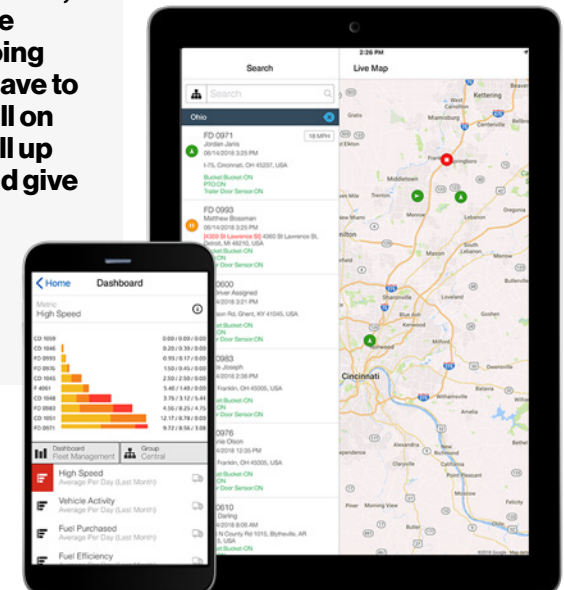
e
ping
ave to
ll on
ll up
d give

2:26 PM

Search

Live Map

Search

Ohio

FD 0971
Jordan Janis
06/14/2018 3:25 PM
I-75, Cincinnati, OH 45207, USA
Bucket Bucket-ON
PTO-ON
Trailer Door Sensor-ON

18 MPH

FD 0993
Matthew Bossman
06/14/2018 3:25 PM
4360 St Lawrence St, Detroit, MI 48210, USA
Bucket
ON
Door Sensor-ON

0600
Driver Assigned
2018 3:21 PM
Ghent, KY 41045, USA
Bucket-ON
ON
Door Sensor-ON

0983
Joseph
2018 3:25 PM
Franklin, OH 45005, USA
Bucket-ON
ON
Door Sensor-ON

0976
Olson
2018 12:35 PM
Franklin, OH 45005, USA
Bucket-ON
ON
Door Sensor-ON

0610
Darling
2018 8:06 AM
County Rd 1015, Blytheville, AR
USA
Bucket-ON

Kettering
Miamisburg
Middletown
Trenton
Hamilton
Mason
Lebanon
Franklin
Springboro
Cincinnati
Milford
Batavia
Amelia
Oregonia
Butlerville
Blue Ash
Kenwood
Loveland
Goshen
Owensville
Fayetteville
Bethel
Felicity
Burlington
Independence
Erlanger
Florence
Prim Morning View
Butler
Foster
Falmouth
Williamstown
Alexandria
Sardinia
Ripley
Higginsport
Aberdeen
Georgetown
Edenton
Gratis
Seven Mile
Hamilton
Beaver
Fisher
Ludlow
Sharonville
Harrison
Alexandria
©2018 Google · Map data

Home
Dashboard
Metric
High Speed

CD 1059 0.00 / 0.09 / 0.00
CD 1046 0.20 / 0.39 / 0.00
FD 0993 0.93 / 0.17 / 0.00
FD 0976 1.50 / 0.45 / 0.00
CD 1045 2.50 / 2.50 / 0.00
F 4061 5.40 / 1.40 / 0.00
CD 1048 3.75 / 3.12 / 5.44
FD 0983 4.55 / 8.25 / 4.75
CD 1051 12.17 / 8.78 / 0.00
FD 0971 9.72 / 8.56 / 3.00

Dashboard
Fleet Management
Group
Central

High Speed
Average Per Day (Last Month)
Vehicle Activity
Average Per Day (Last Month)
Fuel Purchased
Average Per Day (Last Month)
Fuel Efficiency